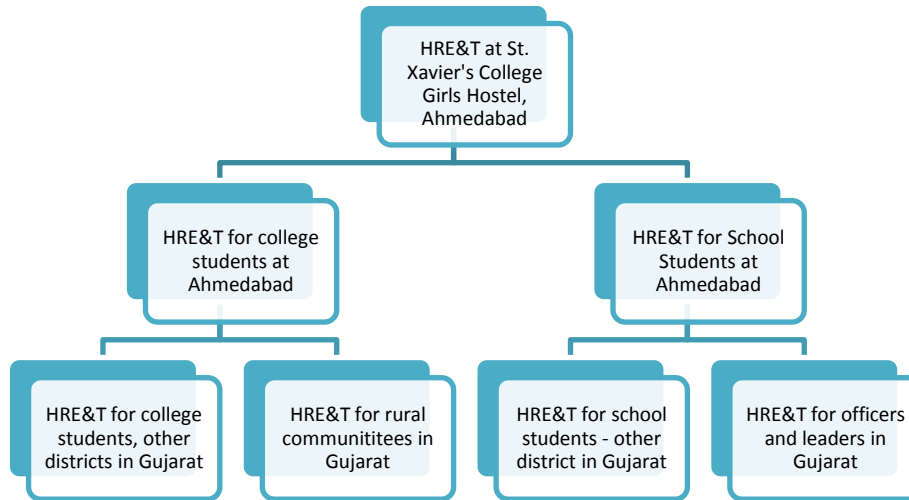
HRE&T at St. Xavier's College Girls Hostel, Ahmedabad

HRE&T for college students at Ahmedabad

HRE&T for School Students at Ahmedabad

HRE&T for college students, other districts in Gujarat

HRE&T for rural communititees in Gujarat

HRE&T for school students - other district in Gujarat

HRE&T for officers and leaders in Gujarat